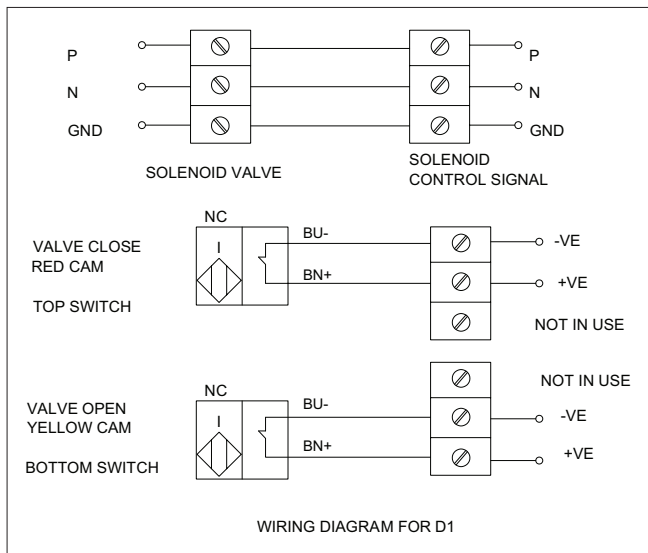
P
N
GND

P
N
GND

SOLENOID VALVE

SOLENOID
CONTROL SIGNAL

NC
I
BU-
BN+

VALVE CLOSE
RED CAM

TOP SWITCH

-VE
+VE
NOT IN USE

NOT IN USE

NC
I
BU-
BN+

VALVE OPEN
YELLOW CAM

BOTTOM SWITCH

-VE
+VE

WIRING DIAGRAM FOR D1